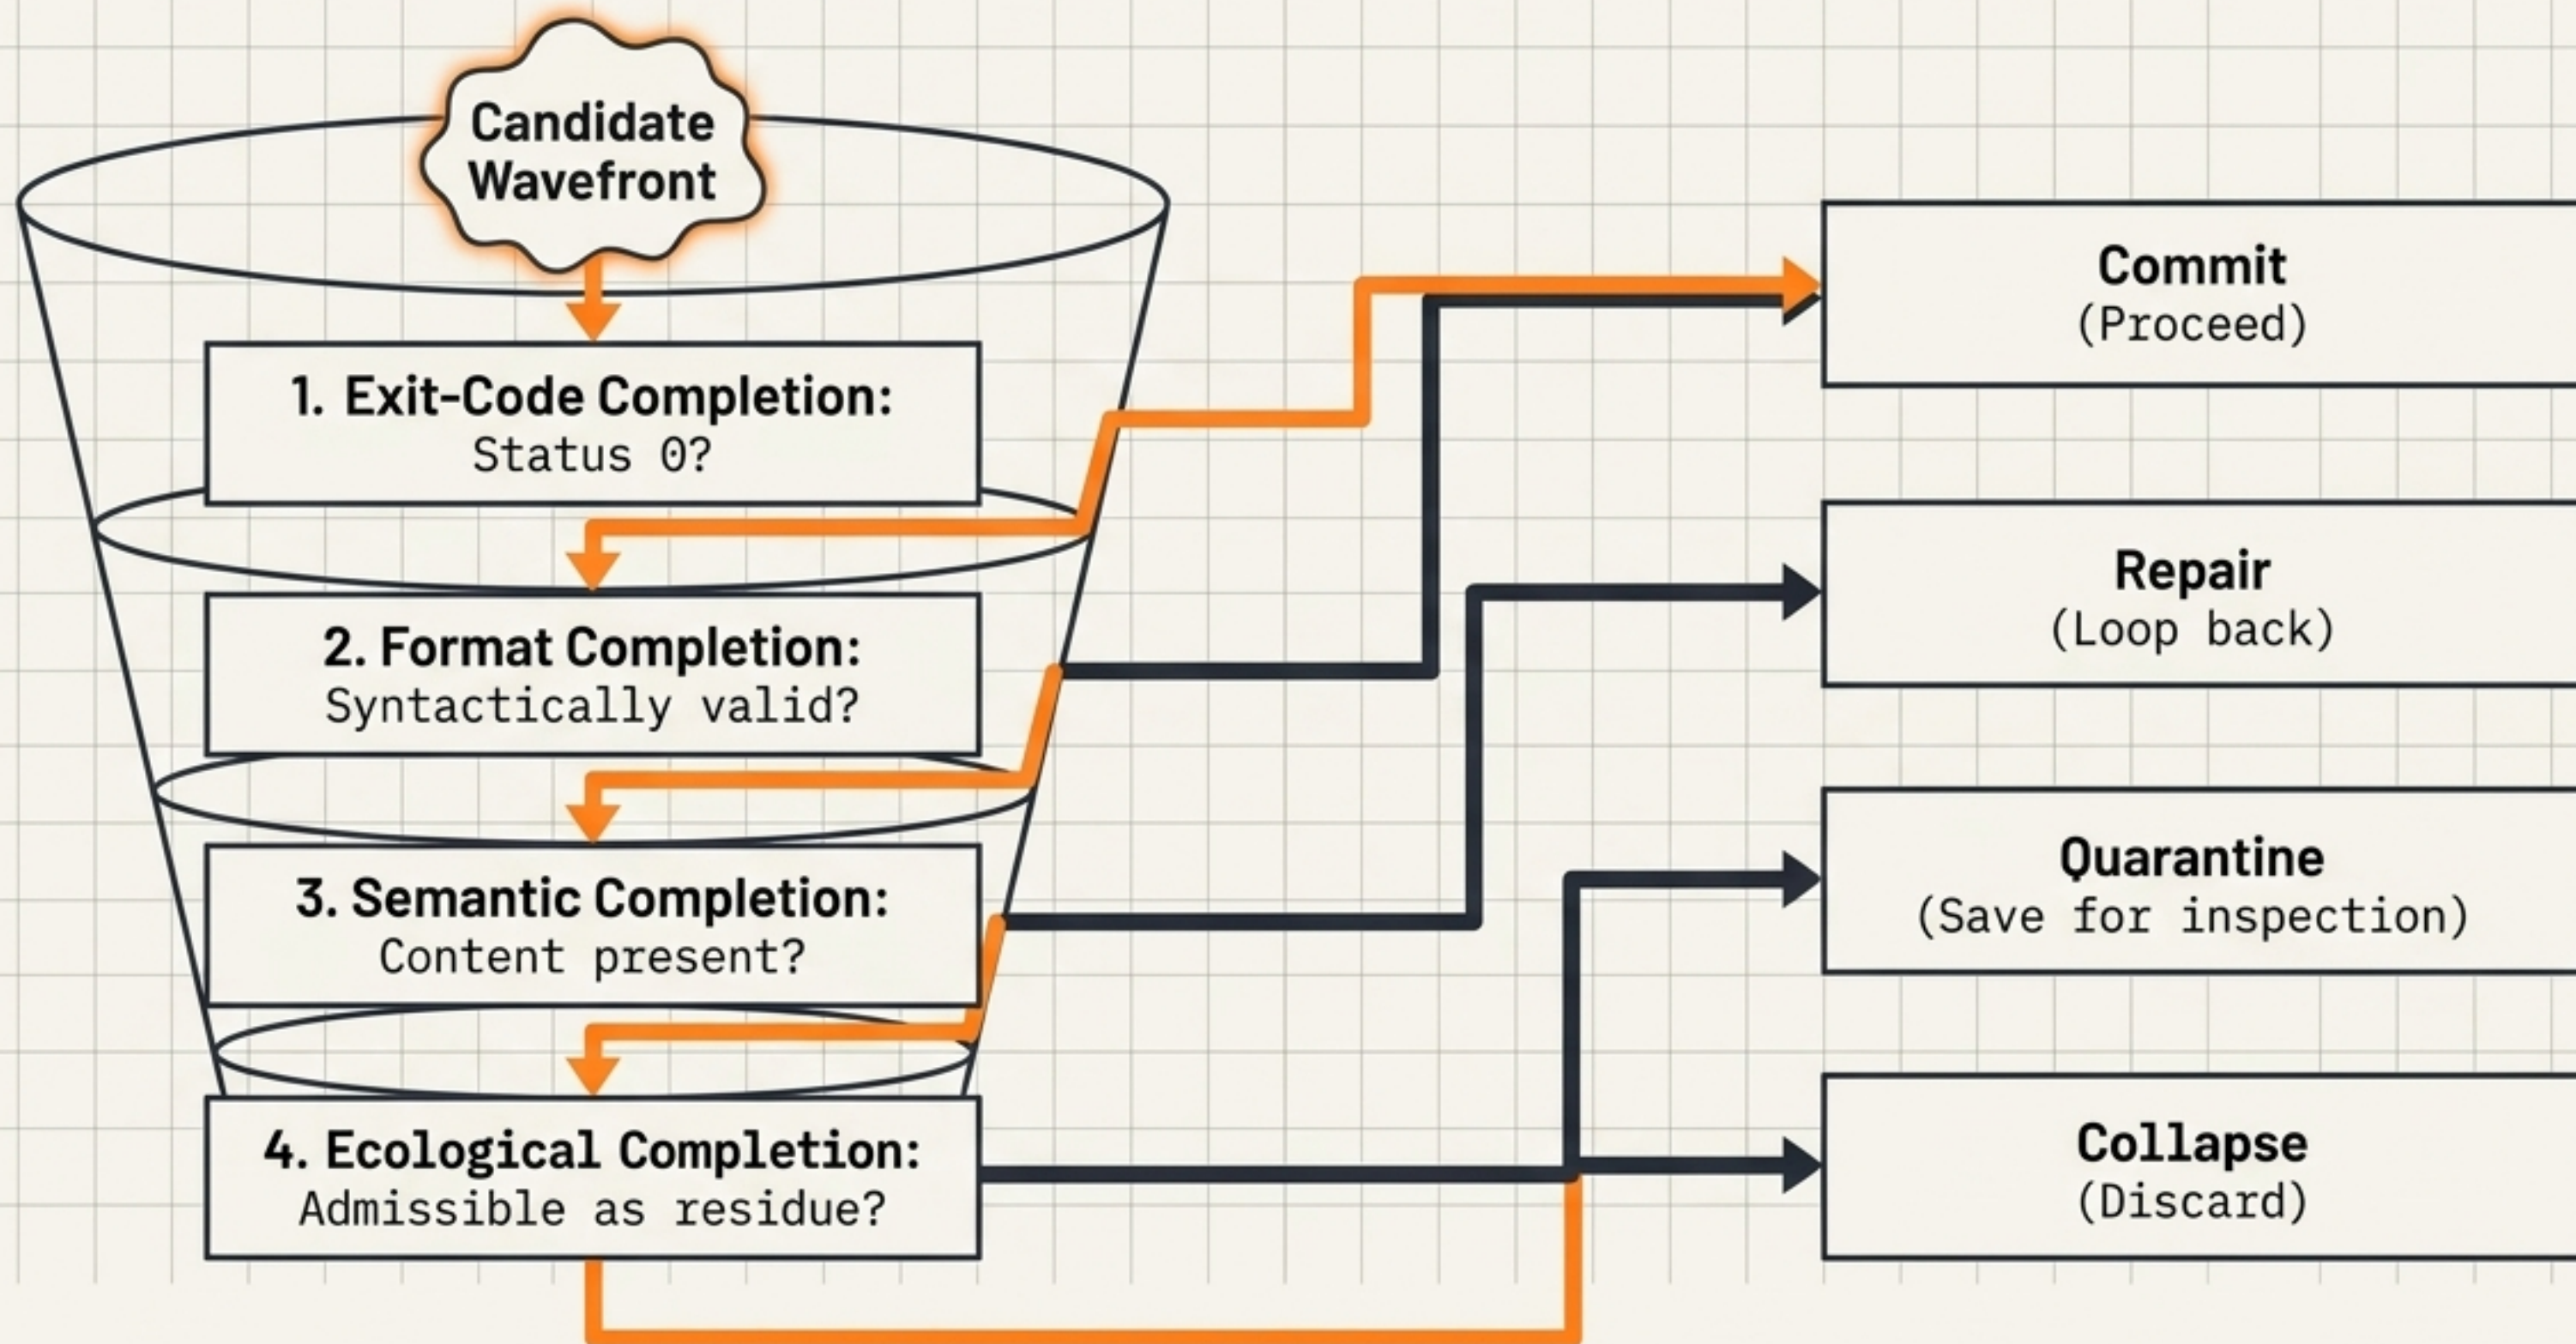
Candidate Wavefront

1. Exit-Code Completion:
Status 0?

2. Format Completion:
Syntactically valid?

3. Semantic Completion:
Content present?

4. Ecological Completion:
Admissible as residue?

Commit
(Proceed)

Repair
(Loop back)

Quarantine
(Save for inspection)

Collapse
(Discard)